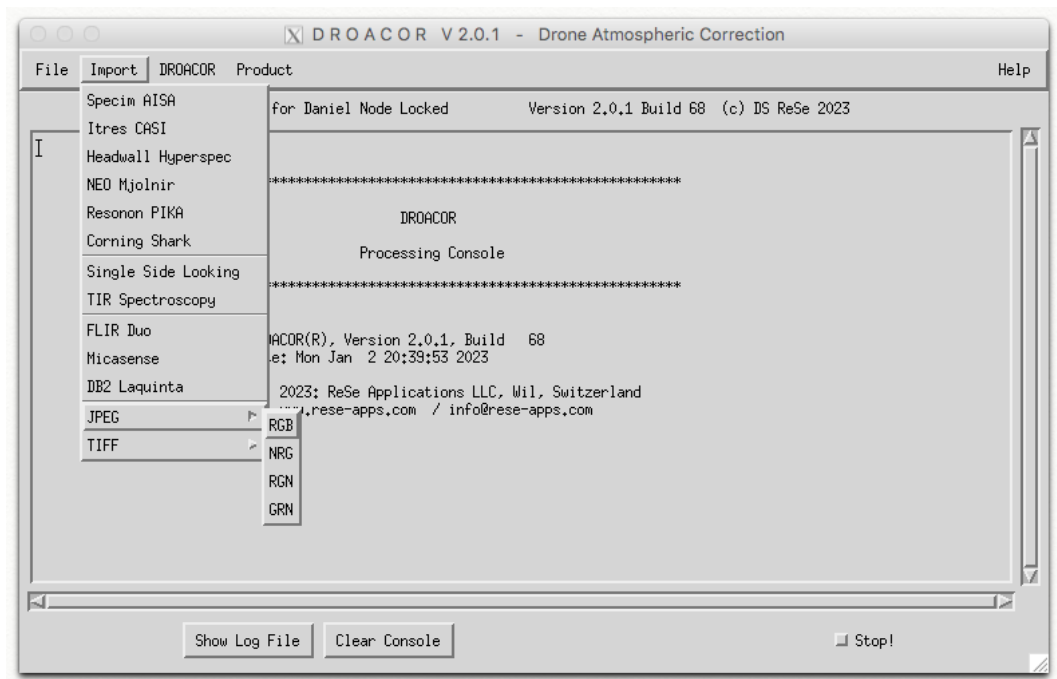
DROACOR V 2.0.1 - Drone Atmospheric Correction

File Import DROACOR Product Help

Specim AISA
Itres CASI
Headwall Hyperspec
NEO Mjolnir
Resonon PIKA
Corning Shark
Single Side Looking
TIR Spectroscopy
FLIR Duo
Micasense
DB2 Laquinta
JPEG
TIFF

RGB
NRG
RGN
GRN

for Daniel Node Locked Version 2.0.1 Build 68 (c) DS ReSe 2023

I

**************************************************

DROACOR

Processing Console

**************************************************

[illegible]ACOR(R), Version 2.0.1, Build 68
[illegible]e: Mon Jan 2 20:39:53 2023

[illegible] 2023: ReSe Applications LLC, Wil, Switzerland
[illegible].rese-apps.com / info@rese-apps.com

Show Log File Clear Console Stop!